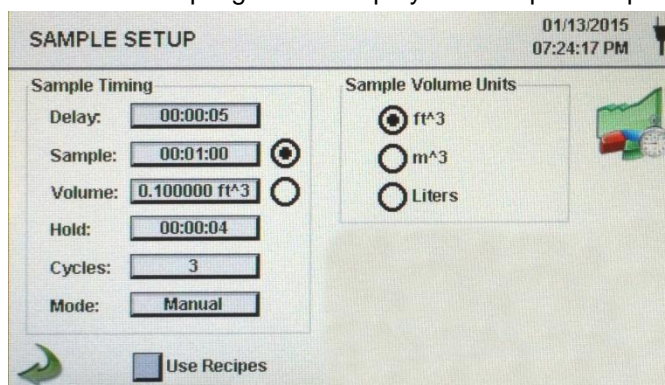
SAMPLE SETUP

01/13/2015
07:24:17 PM

Sample Timing

Delay: 00:00:05

Sample: 00:01:00

Volume: 0.100000 ft^3

Hold: 00:00:04

Cycles: 3

Mode: Manual

Sample Volume Units

ft^3

m^3

Liters

Use Recipes